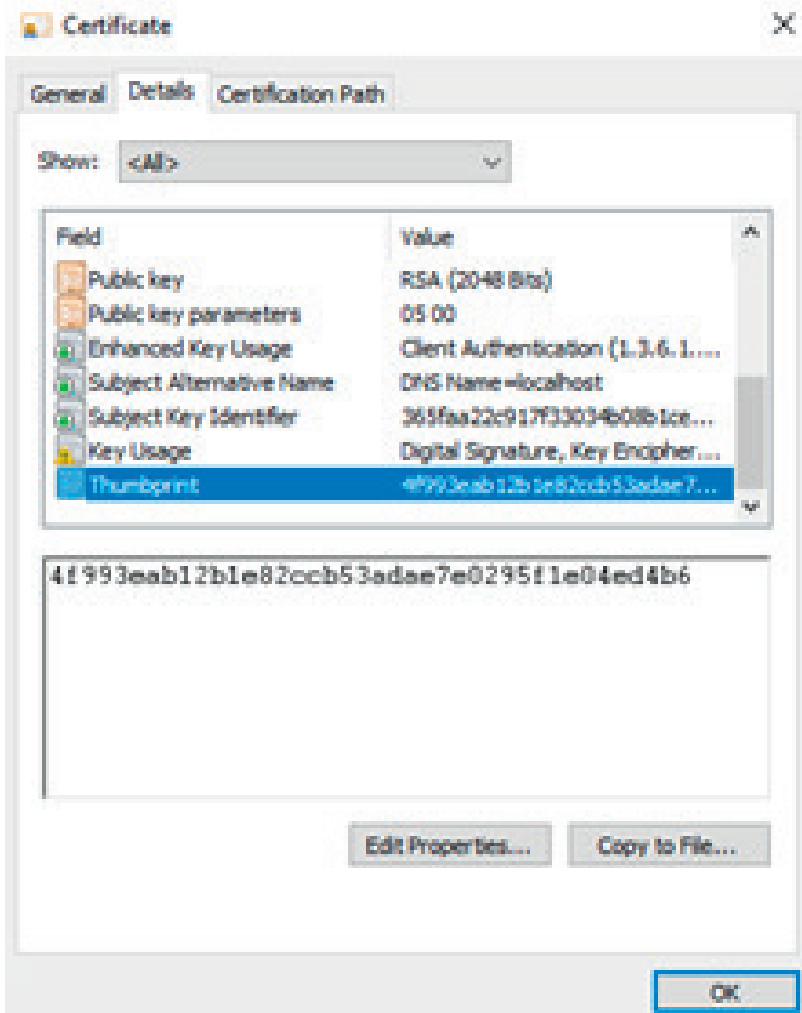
Certificate

×

General | Details | Certification Path

Show: <All>

| Field | Value |
|---|---|
| Public key | RSA (2048 Bits) |
| Public key parameters | 05 00 |
| Enhanced Key Usage | Client Authentication (1.3.6.1.... |
| Subject Alternative Name | DNS Name=localhost |
| Subject Key Identifier | 365faa22c917f33034b08b1ce... |
| Key Usage | Digital Signature, Key Encipher... |
| Thumbprint | 4f993eab12b1e82ccb53adae7... |

4f993eab12b1e82ccb53adae7e0295f1e04ed4b6

Edit Properties...

Copy to File...

OK